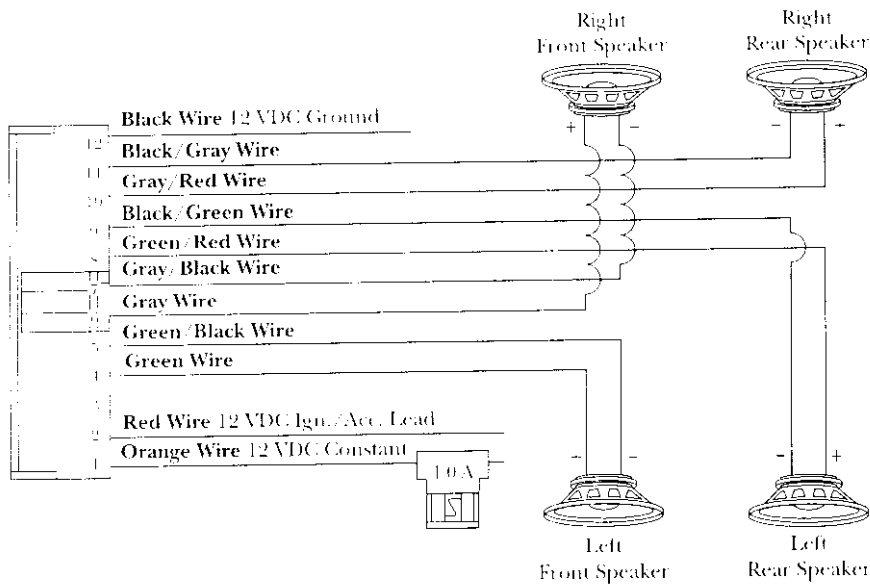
Right Front Speaker

Right Rear Speaker

Black Wire 12 VDC Ground

12

Black/Gray Wire

11

Gray/Red Wire

10

Black/Green Wire

9

Green/Red Wire

8

Gray/Black Wire

Gray Wire

Green/Black Wire

Green Wire

Red Wire 12 VDC Ign./Acc. Lead

2

Orange Wire 12 VDC Constant

1

10A

+ −

− +

− −

− +

Left Front Speaker

Left Rear Speaker